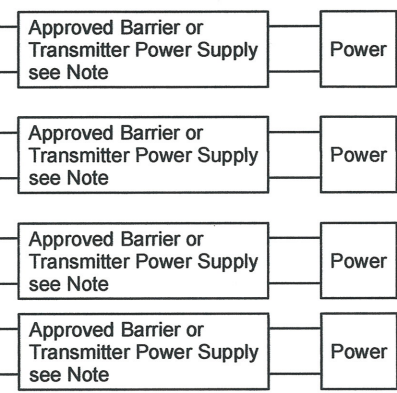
Approved Barrier or Transmitter Power Supply see Note

Power

Approved Barrier or Transmitter Power Supply see Note

Power

Approved Barrier or Transmitter Power Supply see Note

Power

Approved Barrier or Transmitter Power Supply see Note

Power